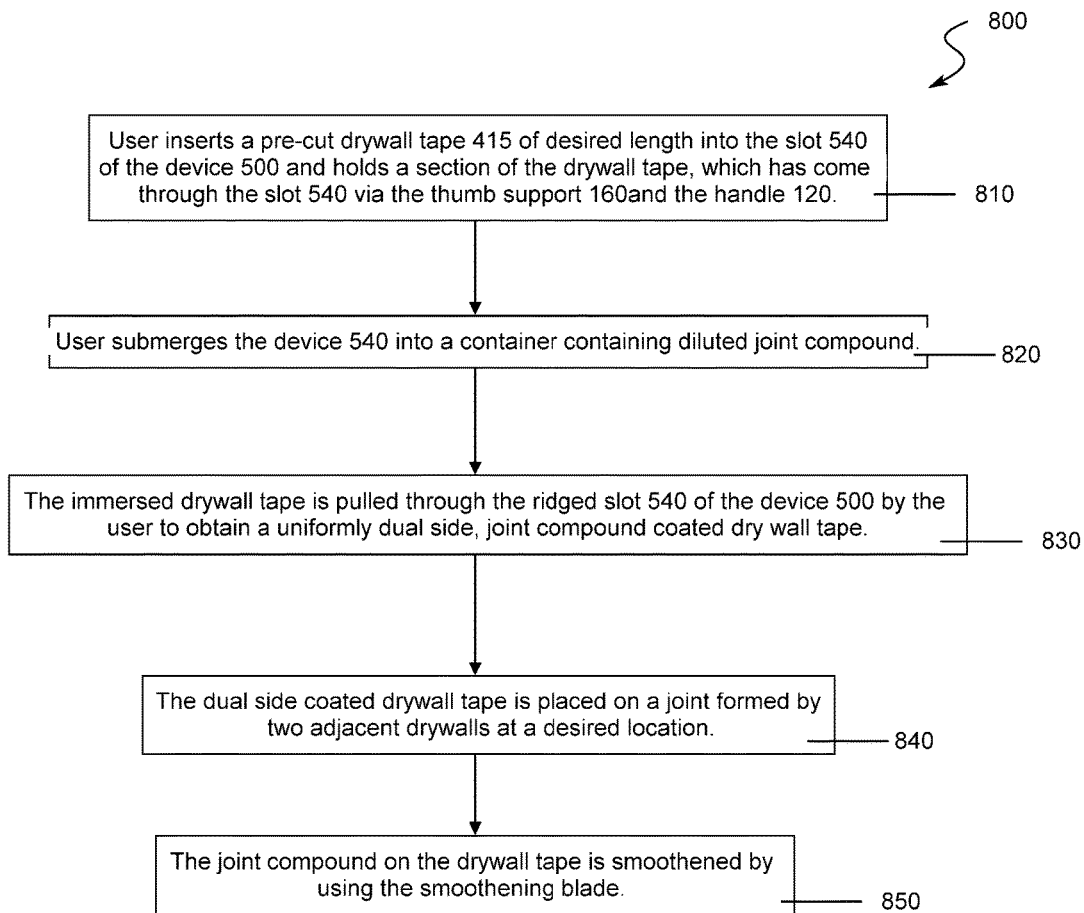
800

User inserts a pre-cut drywall tape 415 of desired length into the slot 540 of the device 500 and holds a section of the drywall tape, which has come through the slot 540 via the thumb support 160and the handle 120.

810

User submerges the device 540 into a container containing diluted joint compound.

820

The immersed drywall tape is pulled through the ridged slot 540 of the device 500 by the user to obtain a uniformly dual side, joint compound coated dry wall tape.

830

The dual side coated drywall tape is placed on a joint formed by two adjacent drywalls at a desired location.

840

The joint compound on the drywall tape is smoothened by using the smoothening blade.

850